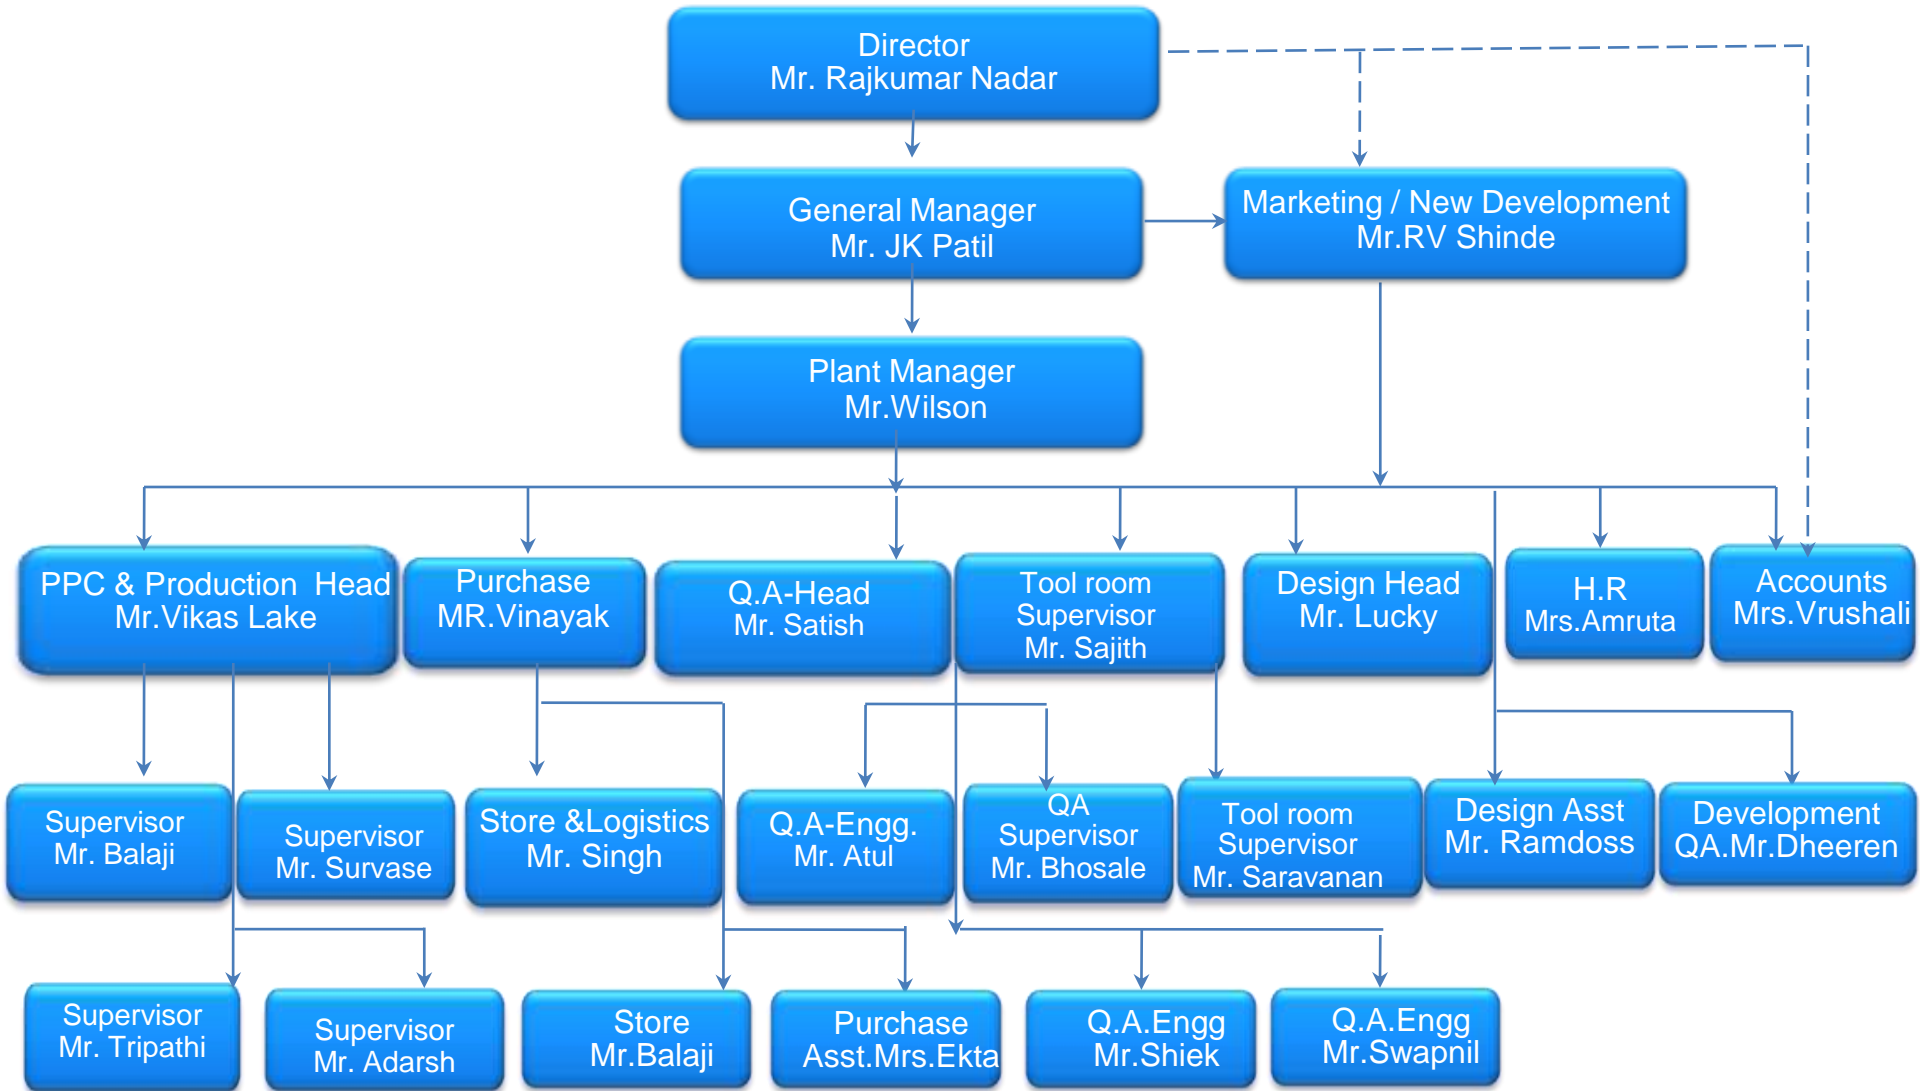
Director
Mr. Rajkumar Nadar

General Manager
Mr. JK Patil

Marketing / New Development
Mr.RV Shinde

Plant Manager
Mr.Wilson

PPC & Production Head
Mr.Vikas Lake

Purchase
MR.Vinayak

Q.A-Head
Mr. Satish

Tool room
Supervisor
Mr. Sajith

Design Head
Mr. Lucky

H.R
Mrs.Amruta

Accounts
Mrs.Vrushali

Supervisor
Mr. Balaji

Supervisor
Mr. Survase

Store &Logistics
Mr. Singh

Q.A-Engg.
Mr. Atul

QA
Supervisor
Mr. Bhosale

Tool room
Supervisor
Mr. Saravanan

Design Asst
Mr. Ramdoss

Development
QA.Mr.Dheeren

Supervisor
Mr. Tripathi

Supervisor
Mr. Adarsh

Store
Mr.Balaji

Purchase
Asst.Mrs.Ekta

Q.A.Engg
Mr.Shiek

Q.A.Engg
Mr.Swapnil